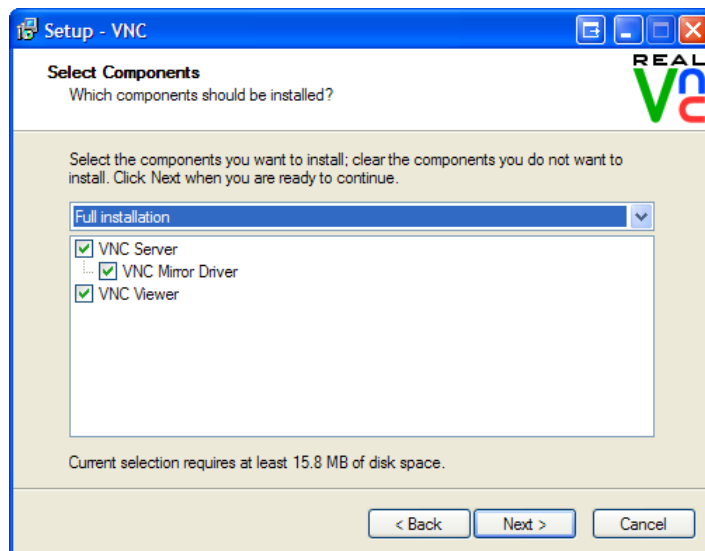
Setup - VNC

Select Components
Which components should be installed?

REAL
VNC

Select the components you want to install; clear the components you do not want to install. Click Next when you are ready to continue.

Full installation

VNC Server
VNC Mirror Driver
VNC Viewer

Current selection requires at least 15.8 MB of disk space.

< Back
Next >
Cancel